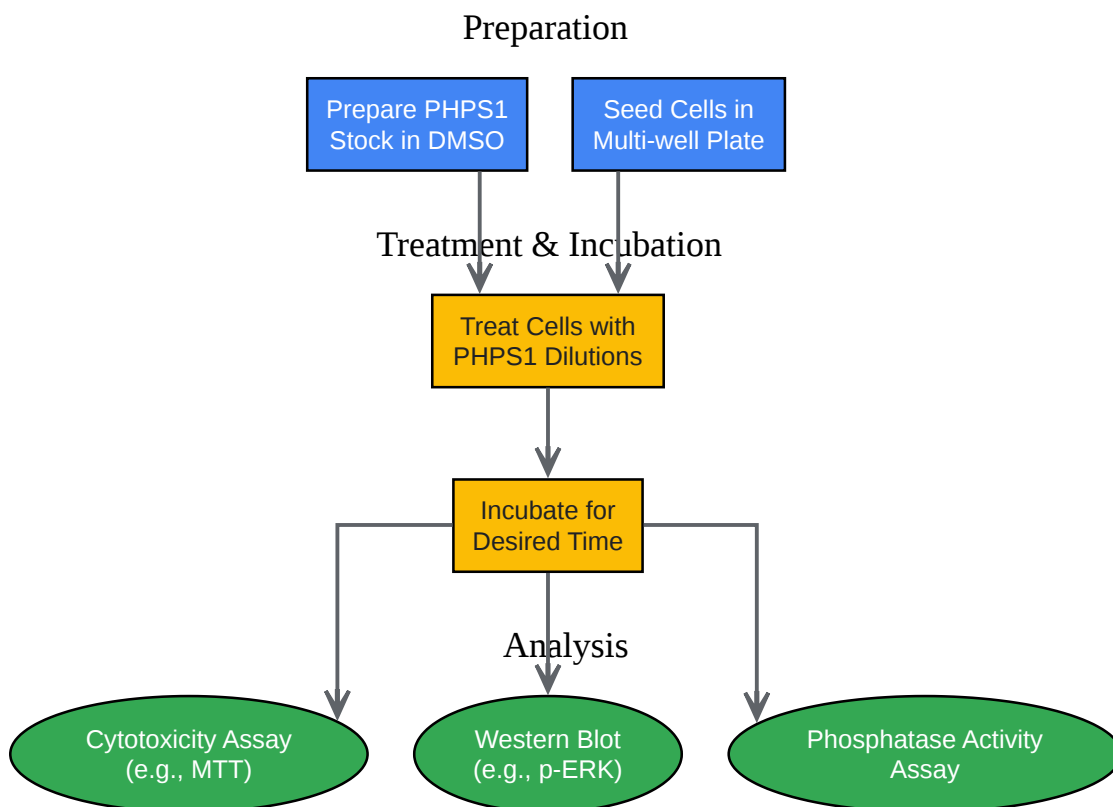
Preparation

Prepare PHPS1 Stock in DMSO

Seed Cells in Multi-well Plate

Treatment & Incubation

Treat Cells with PHPS1 Dilutions

Incubate for Desired Time

Analysis

Cytotoxicity Assay (e.g., MTT)

Western Blot (e.g., p-ERK)

Phosphatase Activity Assay